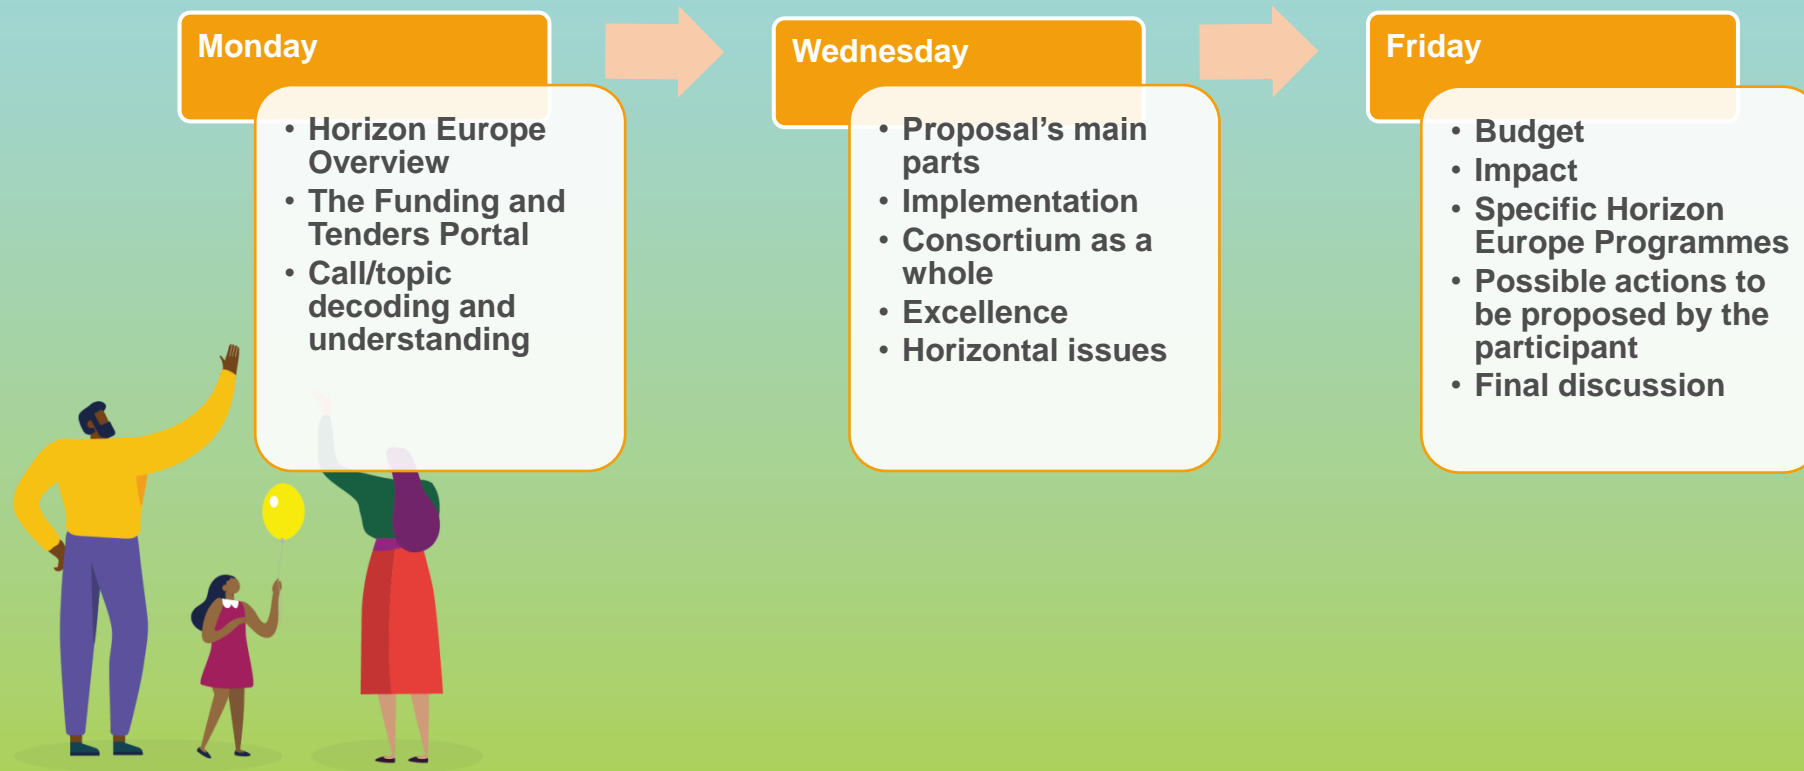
Monday

- Horizon Europe Overview
- The Funding and Tenders Portal
- Call/topic decoding and understanding

Wednesday

- Proposal's main parts
- Implementation
- Consortium as a whole
- Excellence
- Horizontal issues

Friday

- Budget
- Impact
- Specific Horizon Europe Programmes
- Possible actions to be proposed by the participant
- Final discussion